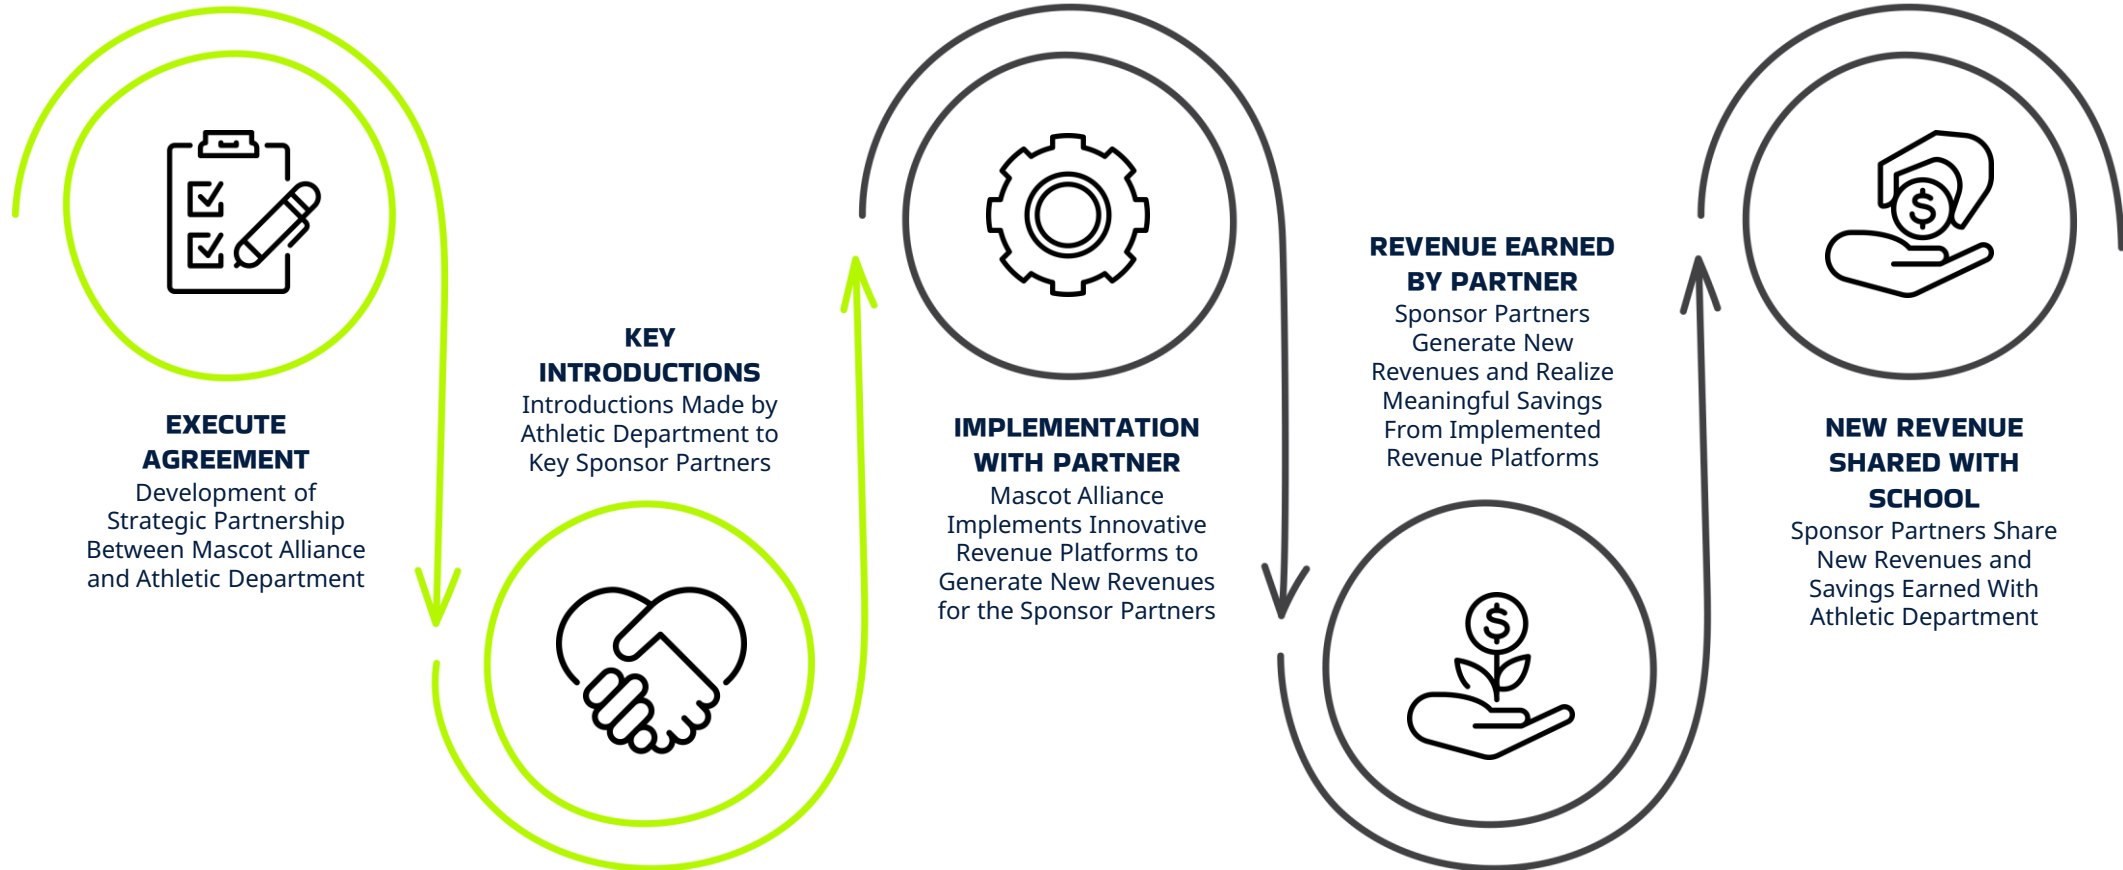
EXECUTE AGREEMENT
Development of Strategic Partnership Between Mascot Alliance and Athletic Department

KEY INTRODUCTIONS
Introductions Made by Athletic Department to Key Sponsor Partners

IMPLEMENTATION WITH PARTNER
Mascot Alliance Implements Innovative Revenue Platforms to Generate New Revenues for the Sponsor Partners

REVENUE EARNED BY PARTNER
Sponsor Partners Generate New Revenues and Realize Meaningful Savings From Implemented Revenue Platforms

NEW REVENUE SHARED WITH SCHOOL
Sponsor Partners Share New Revenues and Savings Earned With Athletic Department